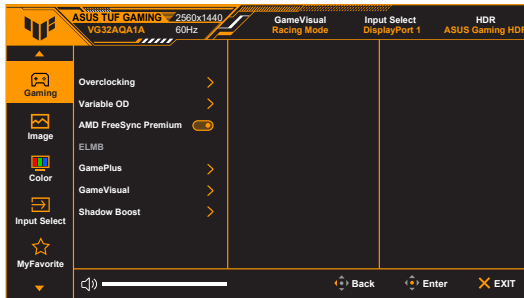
ASUS TUF GAMING VG32AQA1A 2560x1440 60Hz

GameVisual
Racing Mode

Input Select
DisplayPort 1

HDR
ASUS Gaming HDR

Gaming
Image
Color
Input Select
MyFavorite

Overclocking
Variable OD
AMD FreeSync Premium
ELMB
GamePlus
GameVisual
Shadow Boost

Back
Enter
EXIT